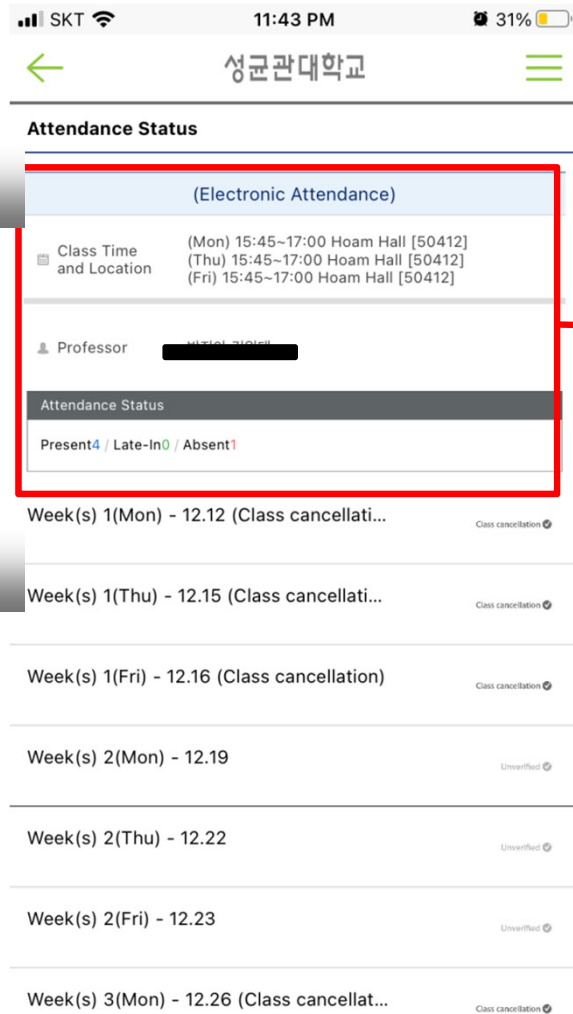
SKT 11:43 PM 31%

성균관대학교

Attendance Status

(Electronic Attendance)

Class Time and Location (Mon) 15:45~17:00 Hoam Hall [50412]
(Thu) 15:45~17:00 Hoam Hall [50412]
(Fri) 15:45~17:00 Hoam Hall [50412]

Professor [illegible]

Attendance Status

Present4 / Late-In0 / Absent1

Week(s) 1(Mon) - 12.12 (Class cancellati... Class cancellation

Week(s) 1(Thu) - 12.15 (Class cancellati... Class cancellation

Week(s) 1(Fri) - 12.16 (Class cancellation) Class cancellation

Week(s) 2(Mon) - 12.19 Unverified

Week(s) 2(Thu) - 12.22 Unverified

Week(s) 2(Fri) - 12.23 Unverified

Week(s) 3(Mon) - 12.26 (Class cancellat... Class cancellation